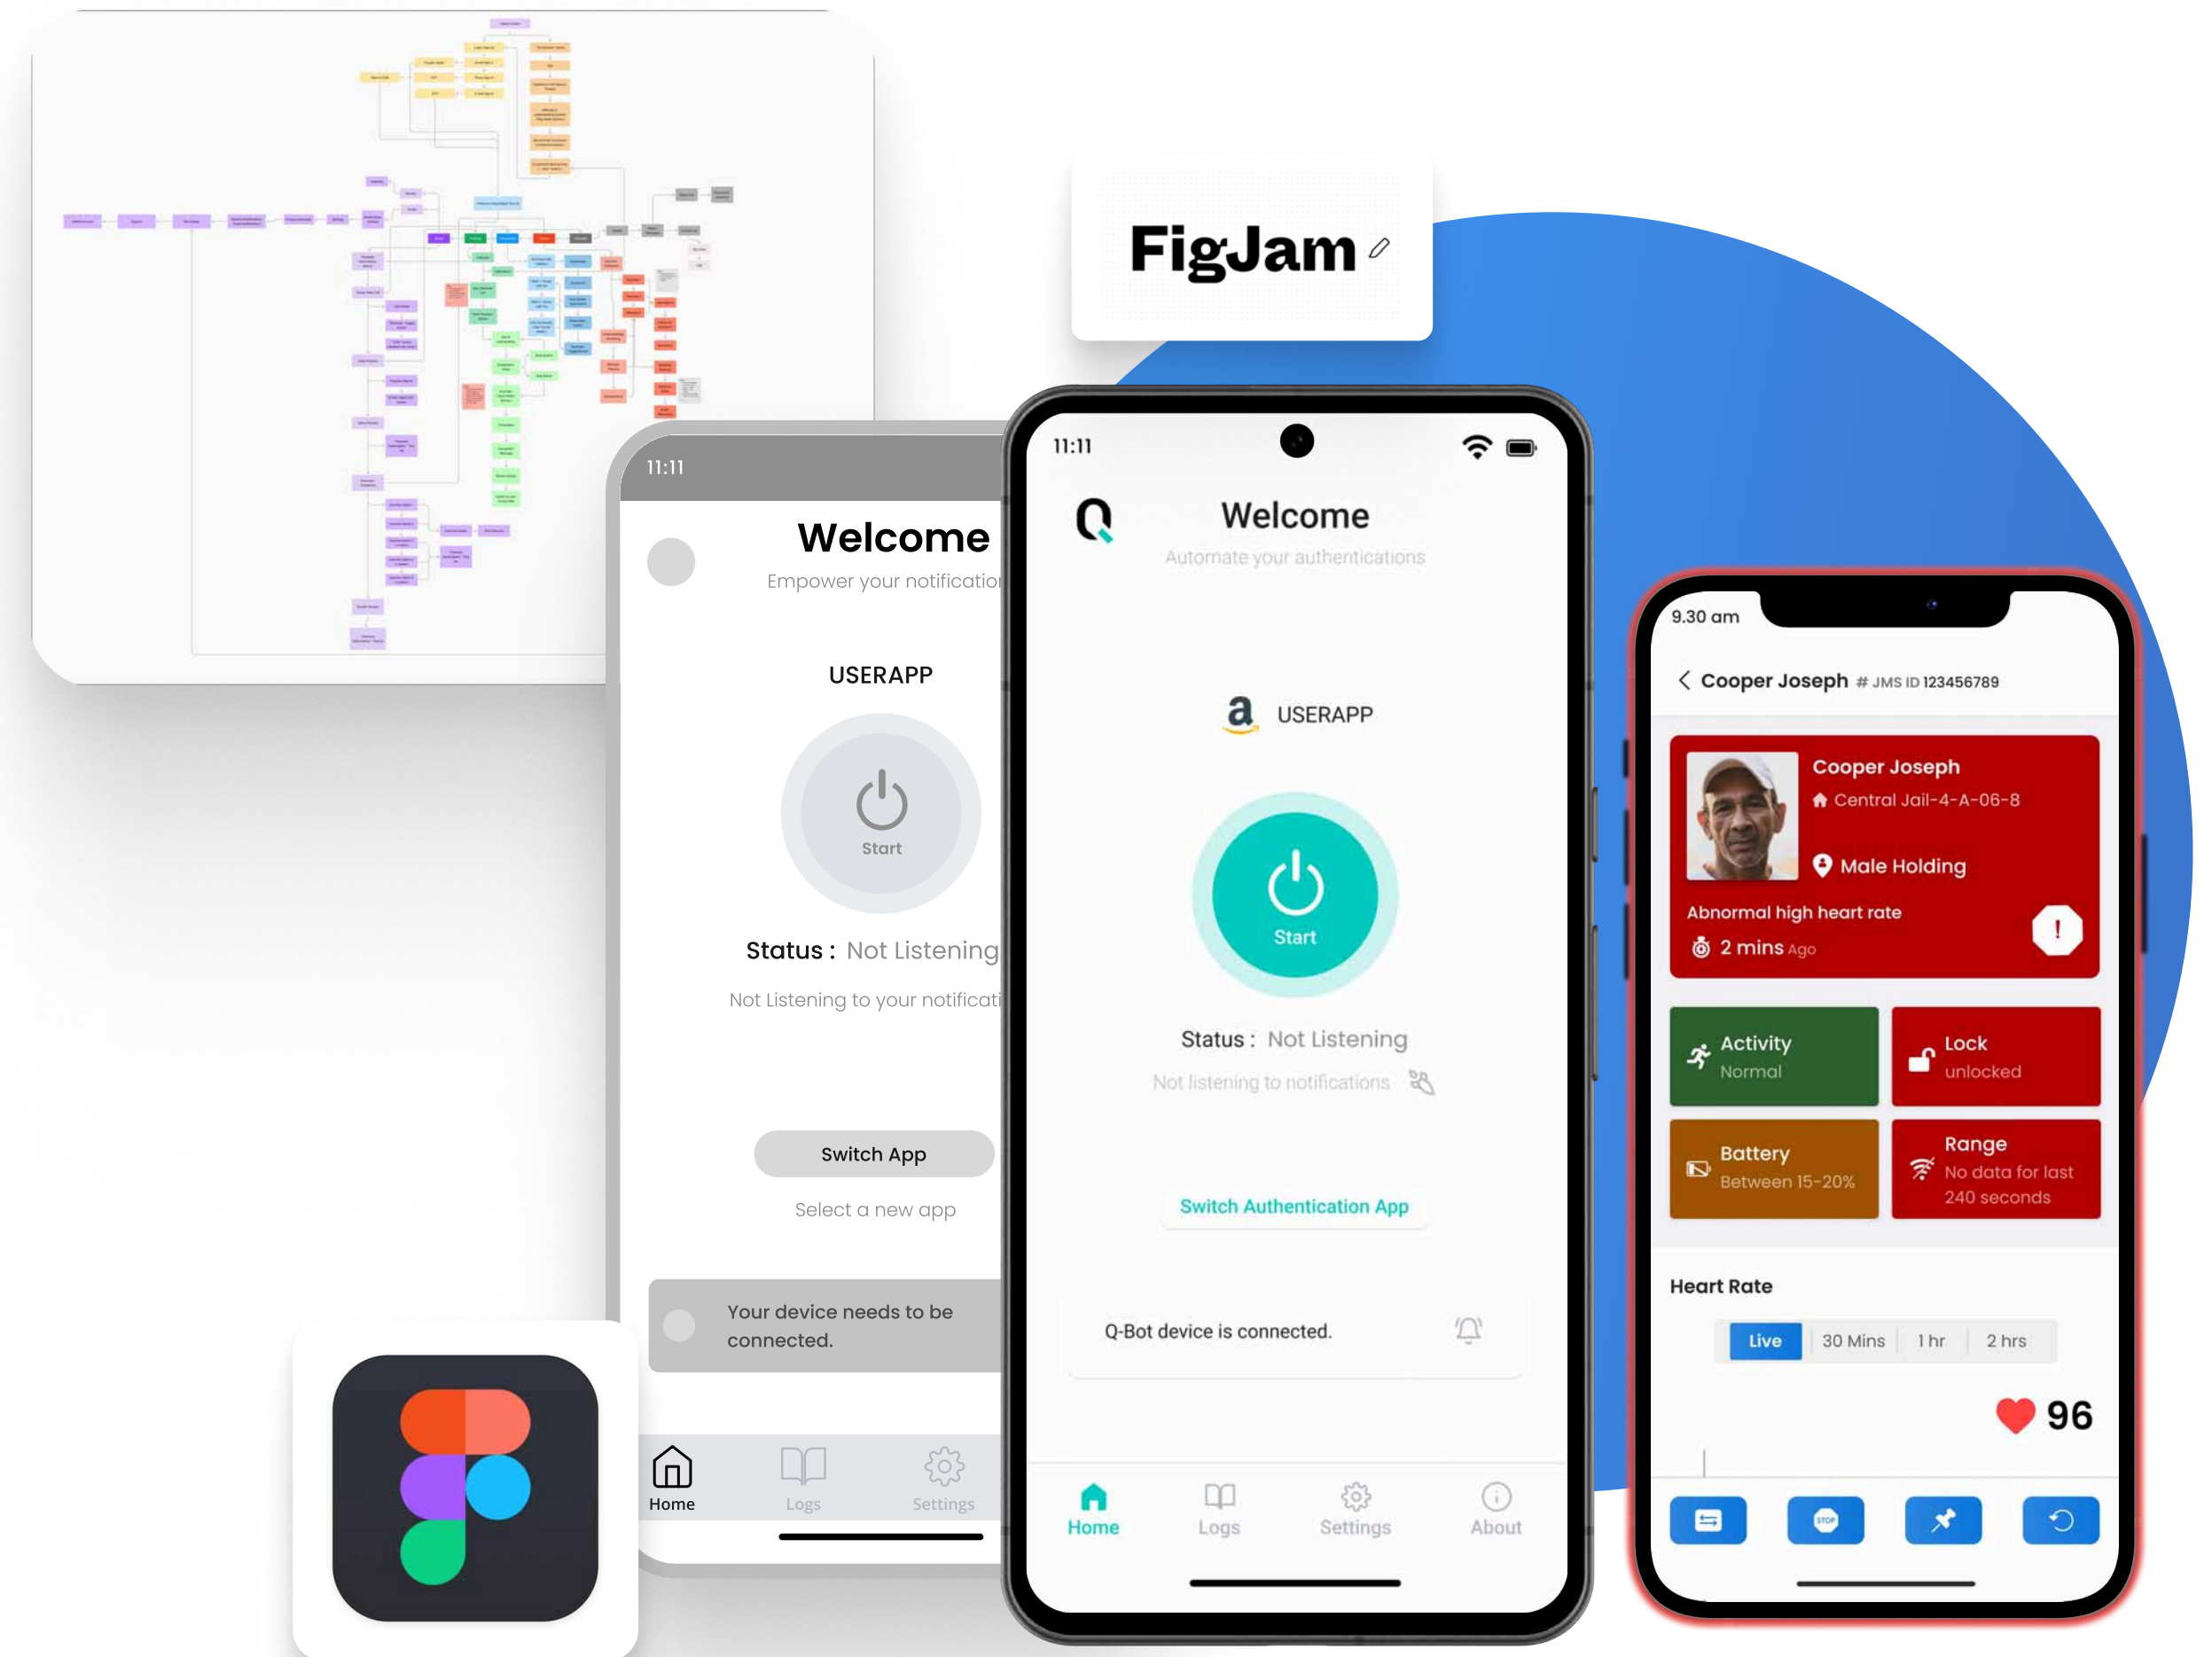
FigJam

11:11

Welcome

Empower your notificatio

USERAPP

Start

Status : Not Listening

Not Listening to your notificati

Switch App

Select a new app

Your device needs to be connected.

Home Logs Settings

11:11

Welcome

Automate your authentications

USERAPP

Start

Status : Not Listening

Not listening to notifications

Switch Authentication App

Q-Bot device is connected.

Home Logs Settings About

9.30 am

Cooper Joseph # JMS ID 123456789

Cooper Joseph

Central Jail-4-A-06-8

Male Holding

Abnormal high heart rate

2 mins Ago

Activity
Normal

Lock
unlocked

Battery
Between 15-20%

Range
No data for last 240 seconds

Heart Rate

Live | 30 Mins | 1 hr | 2 hrs

96